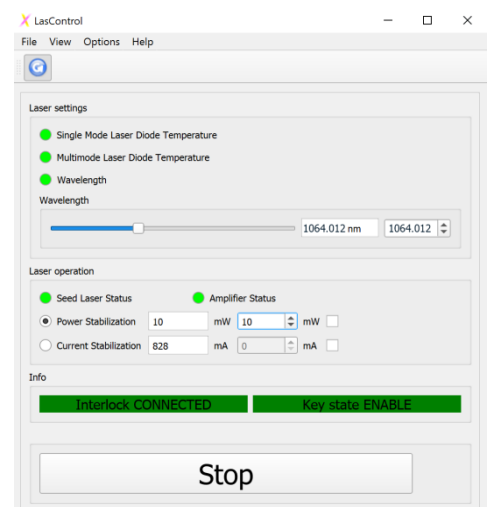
LasControl

File View Options Help

Laser settings

Single Mode Laser Diode Temperature

Multimode Laser Diode Temperature

Wavelength

Wavelength

1064.012 nm 1064.012

Laser operation

Seed Laser Status Amplifier Status

Power Stabilization 10 mW 10 mW

Current Stabilization 828 mA 0 mA

Info

Interlock CONNECTED Key state ENABLE

Stop